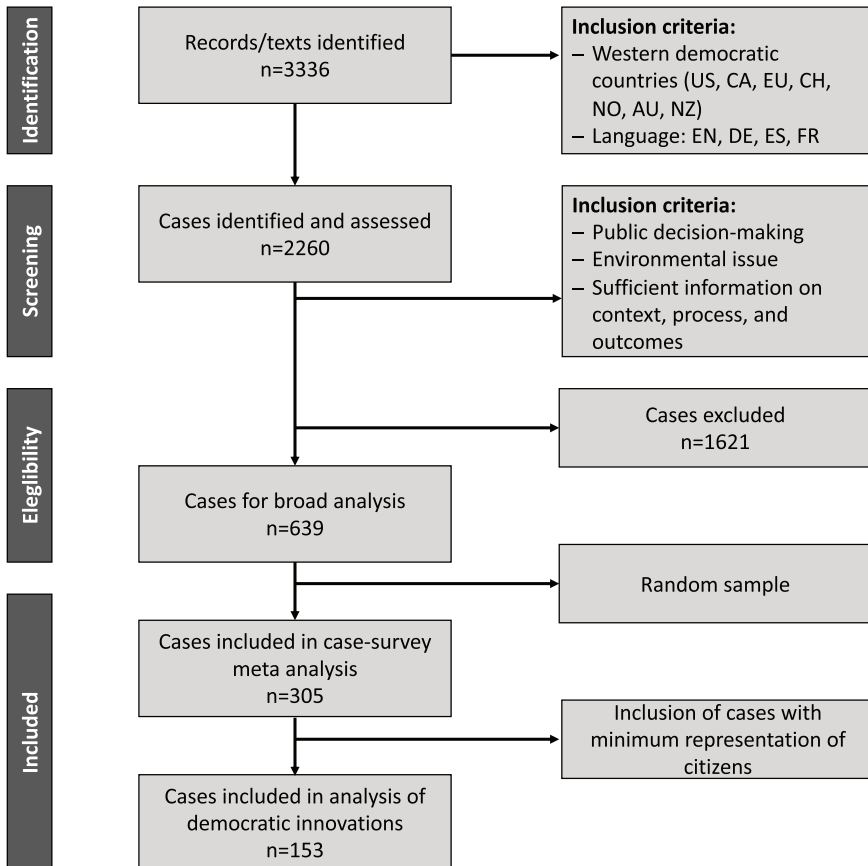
Identification

Records/texts identified
n=3336

Inclusion criteria:
– Western democratic countries (US, CA, EU, CH, NO, AU, NZ)
– Language: EN, DE, ES, FR

Screening

Cases identified and assessed
n=2260

Inclusion criteria:
– Public decision-making
– Environmental issue
– Sufficient information on context, process, and outcomes

Elegibility

Cases excluded
n=1621

Cases for broad analysis
n=639

Included

Random sample

Cases included in case-survey meta analysis
n=305

Inclusion of cases with minimum representation of citizens

Cases included in analysis of democratic innovations
n=153